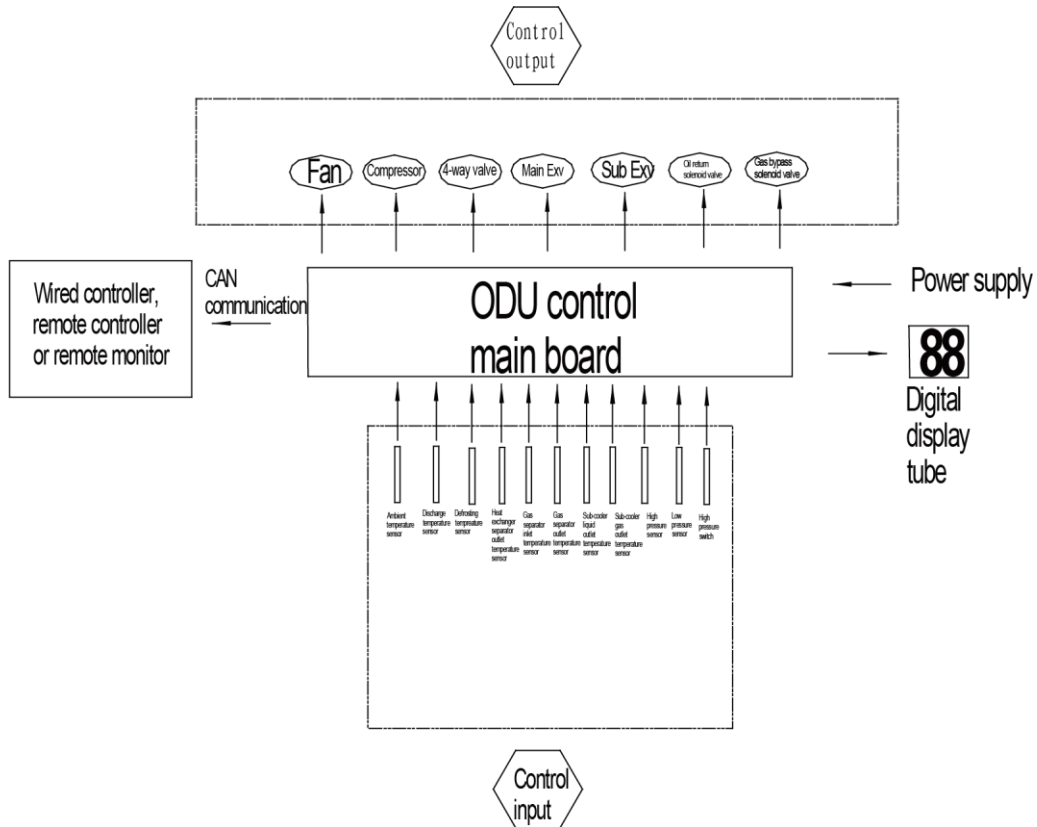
Control output

Fan

Compressor

4-way valve

Main Exv

Sub Exv

Oil return solenoid valve

Gas bypass solenoid valve

Wired controller, remote controller or remote monitor

CAN communication

ODU control main board

Power supply

88

Digital display tube

Ambient temperature sensor

Discharge temperature sensor

Defrosting temperature sensor

Heat exchanger separator outlet temperature sensor

Gas separator inlet temperature sensor

Gas separator outlet temperature sensor

Sub-cooler liquid outlet temperature sensor

Sub-cooler gas outlet temperature sensor

High pressure sensor

Low pressure sensor

High pressure switch

Control input